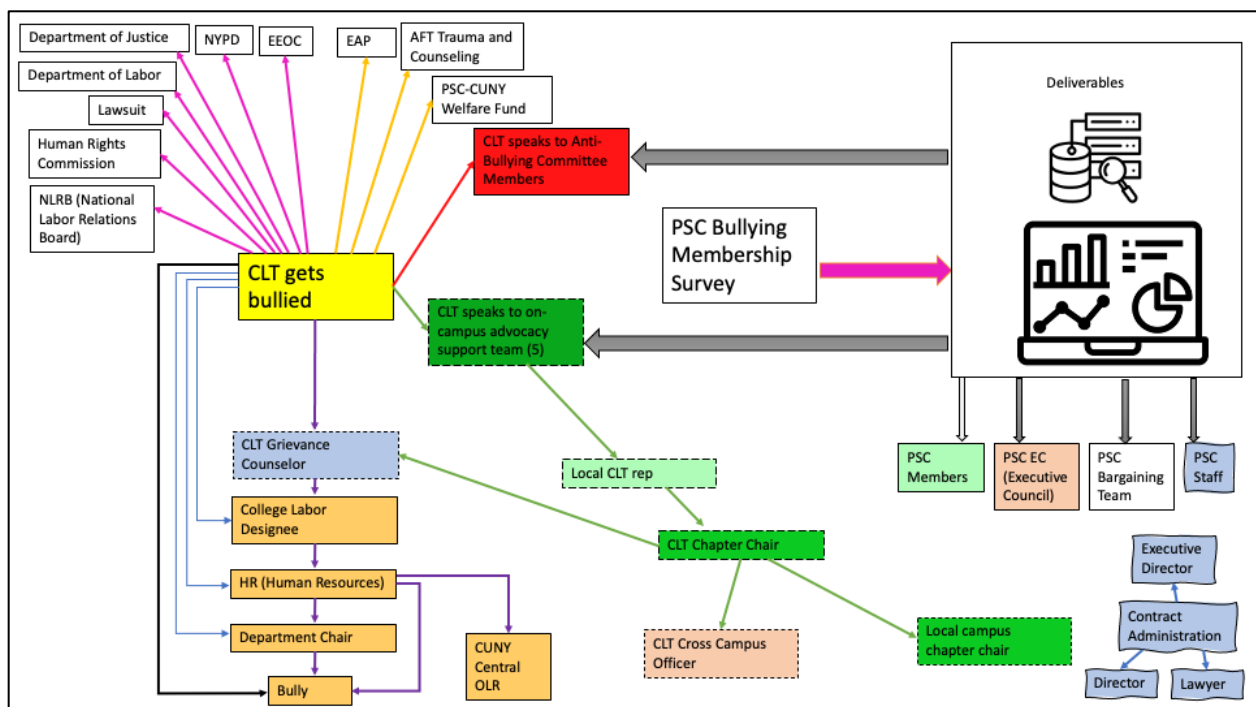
Department of Justice

NYPD

EEOC

EAP

AFT Trauma and Counseling

Department of Labor

PSC-CUNY Welfare Fund

Lawsuit

Human Rights Commission

NLRB (National Labor Relations Board)

CLT speaks to Anti-Bullying Committee Members

Deliverables

PSC Bullying Membership Survey

CLT gets bullied

CLT speaks to on-campus advocacy support team (5)

CLT Grievance Counselor

Local CLT rep

PSC Members

PSC EC (Executive Council)

PSC Bargaining Team

PSC Staff

College Labor Designee

CLT Chapter Chair

Executive Director

HR (Human Resources)

Contract Administration

Department Chair

CUNY Central OLR

CLT Cross Campus Officer

Local campus chapter chair

Director

Lawyer

Bully